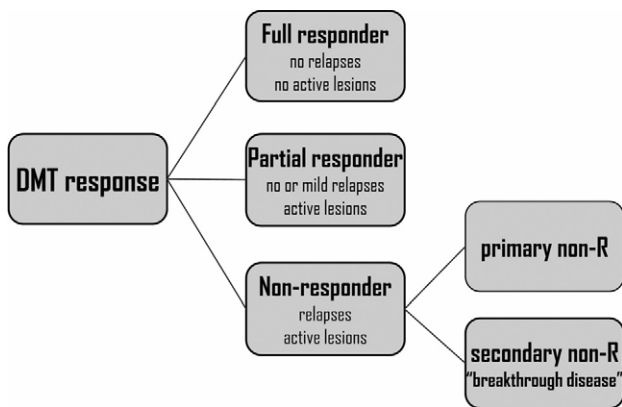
DMT response

Full responder
no relapses
no active lesions

Partial responder
no or mild relapses
active lesions

Non-responder
relapses
active lesions

primary non-R

secondary non-R
"breakthrough disease"